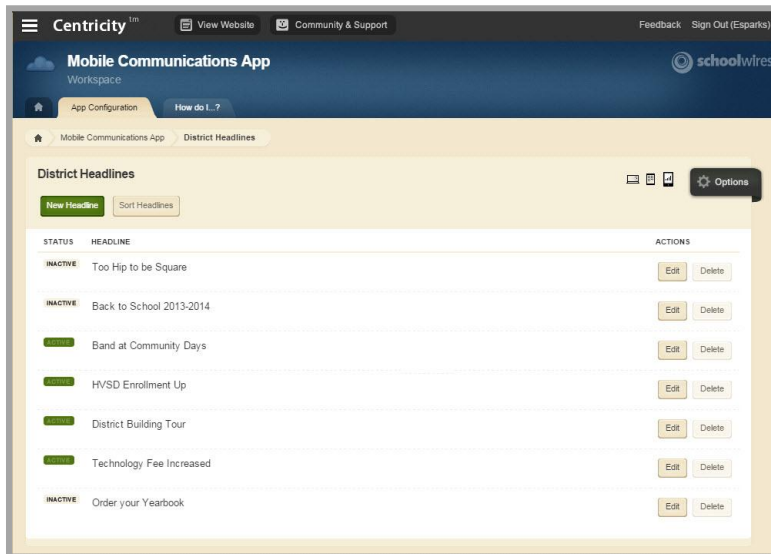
Centricity tm View Website Community & Support Feedback Sign Out (Esparks)

Mobile Communications App
Workspace

schoolwires

App Configuration How do I...?

Mobile Communications App District Headlines

District Headlines

Options

New Headline Sort Headlines

| STATUS | HEADLINE | ACTIONS |
|---|---|---|
| INACTIVE | Too Hip to be Square | Edit Delete |
| INACTIVE | Back to School 2013-2014 | Edit Delete |
| ACTIVE | Band at Community Days | Edit Delete |
| ACTIVE | HVSD Enrollment Up | Edit Delete |
| ACTIVE | District Building Tour | Edit Delete |
| ACTIVE | Technology Fee Increased | Edit Delete |
| INACTIVE | Order your Yearbook | Edit Delete |